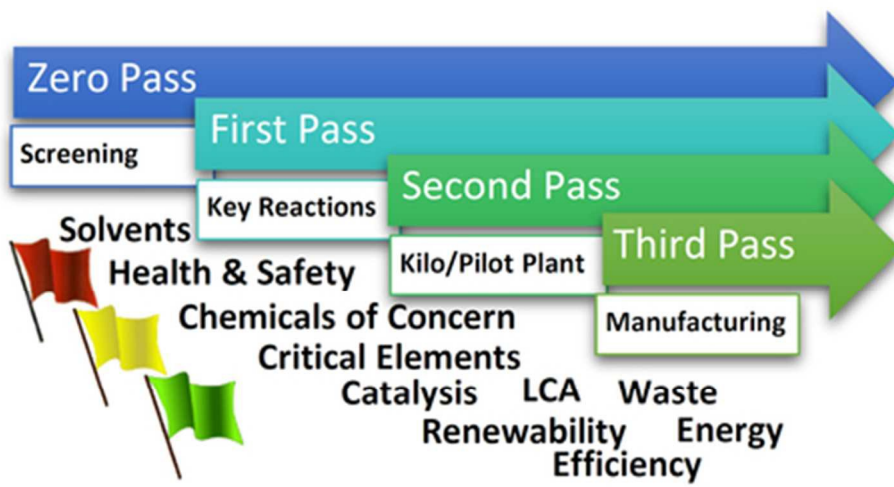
Zero Pass
Screening
First Pass
Key Reactions
Second Pass
Kilo/Pilot Plant
Third Pass
Manufacturing

Solvents
Health & Safety
Chemicals of Concern
Critical Elements
Catalysis LCA Waste
Renewability Energy
Efficiency